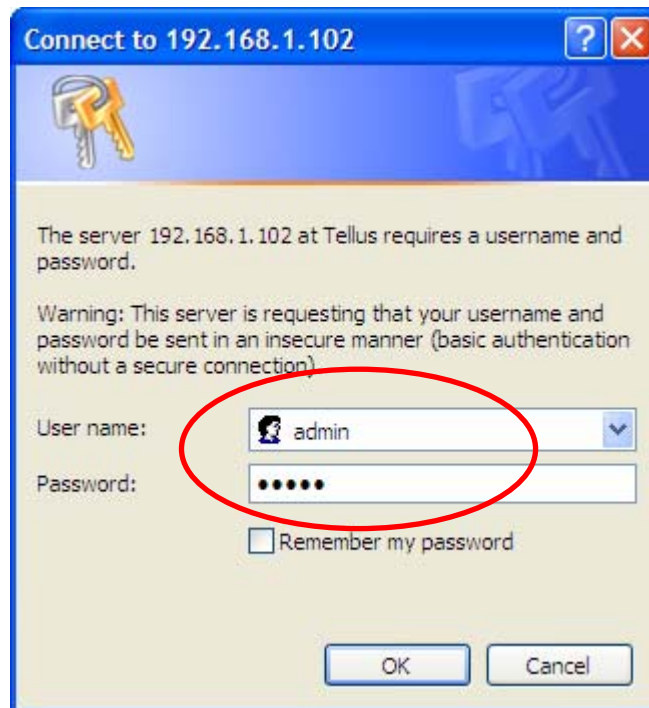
Connect to 192.168.1.102

The server 192.168.1.102 at Tellus requires a username and password.

Warning: This server is requesting that your username and password be sent in an insecure manner (basic authentication without a secure connection).

User name: admin

Password: •••••

Remember my password

OK

Cancel